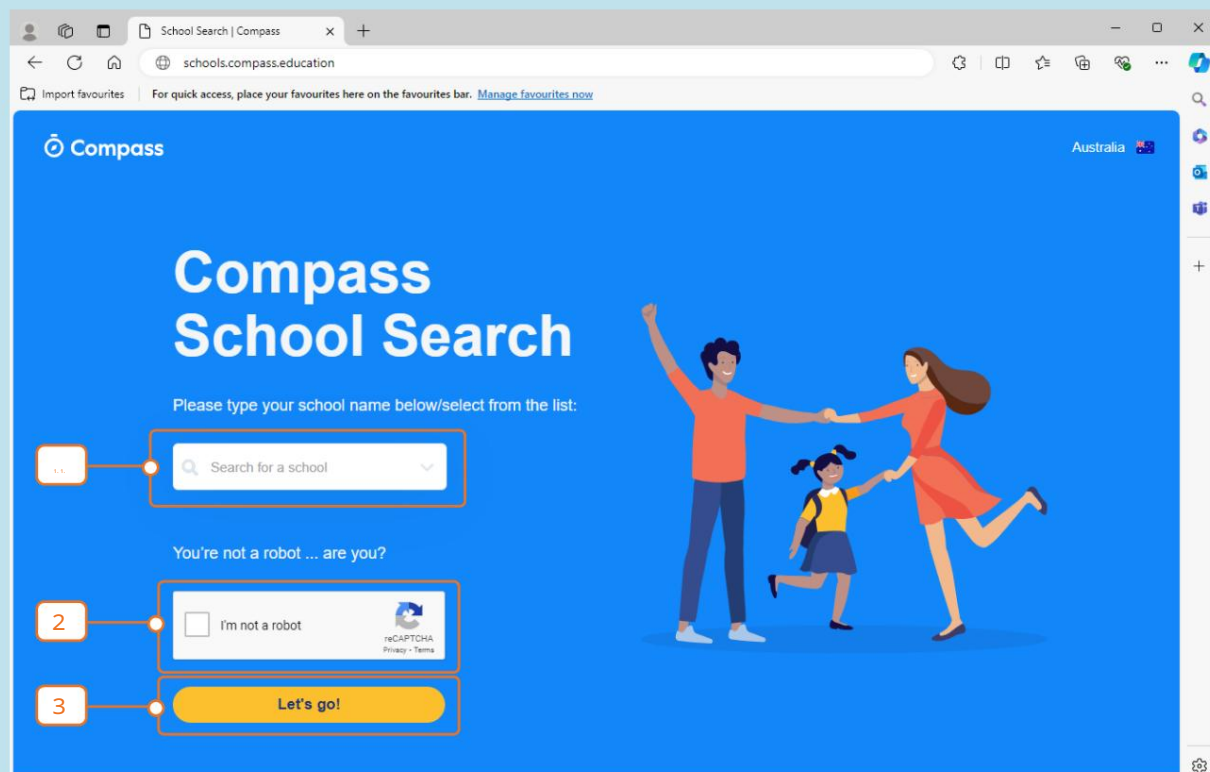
School Search | Compass

schools.compass.education

Import favourites | For quick access, place your favourites here on the favourites bar. Manage favourites now

Compass

Australia

Compass School Search

Please type your school name below/select from the list:

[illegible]

Search for a school

You're not a robot ... are you?

2

I'm not a robot

reCAPTCHA
Privacy - Terms

3

Let's go!